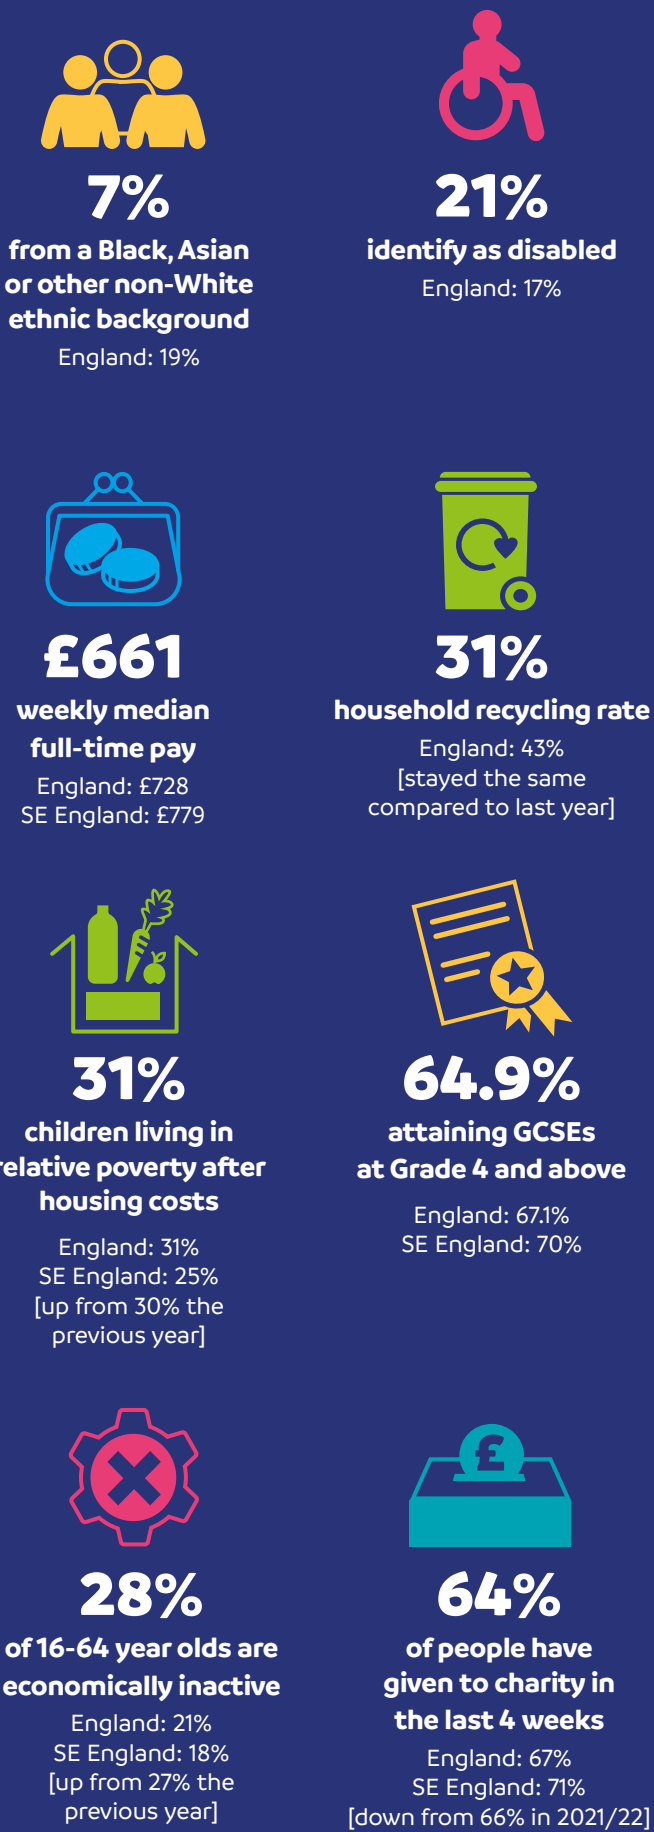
7%
from a Black, Asian or other non-White ethnic background
England: 19%

21%
identify as disabled
England: 17%

£661
weekly median full-time pay
England: £728
SE England: £779

31%
household recycling rate
England: 43%
[stayed the same compared to last year]

31%
children living in relative poverty after housing costs
England: 31%
SE England: 25%
[up from 30% the previous year]

64.9%
attaining GCSEs at Grade 4 and above
England: 67.1%
SE England: 70%

28%
of 16-64 year olds are economically inactive
England: 21%
SE England: 18%
[up from 27% the previous year]

£

64%
of people have given to charity in the last 4 weeks
England: 67%
SE England: 71%
[down from 66% in 2021/22]